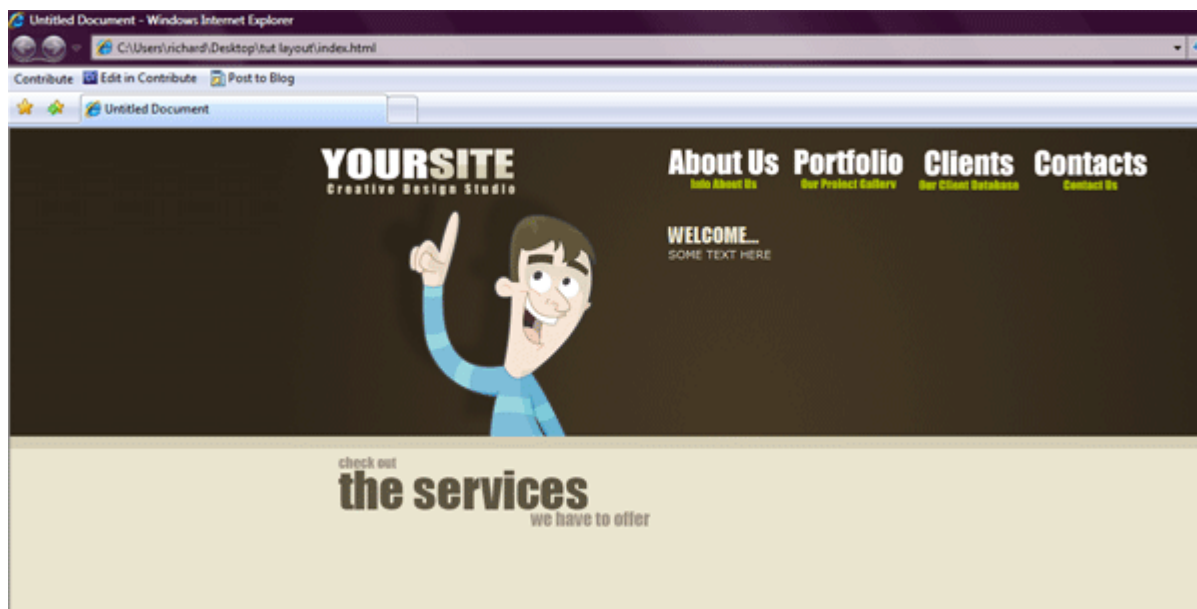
Untitled Document - Windows Internet Explorer

C:\Users\richard\Desktop\tut layout\index.html

Contribute Edit in Contribute Post to Blog

Untitled Document

YOURSITE
Creative Design Studio

About Us
Info About Us

Portfolio
Our Project Gallery

Clients
Our Client Database

Contacts
Contact Us

WELCOME...
SOME TEXT HERE

check out
the services
we have to offer